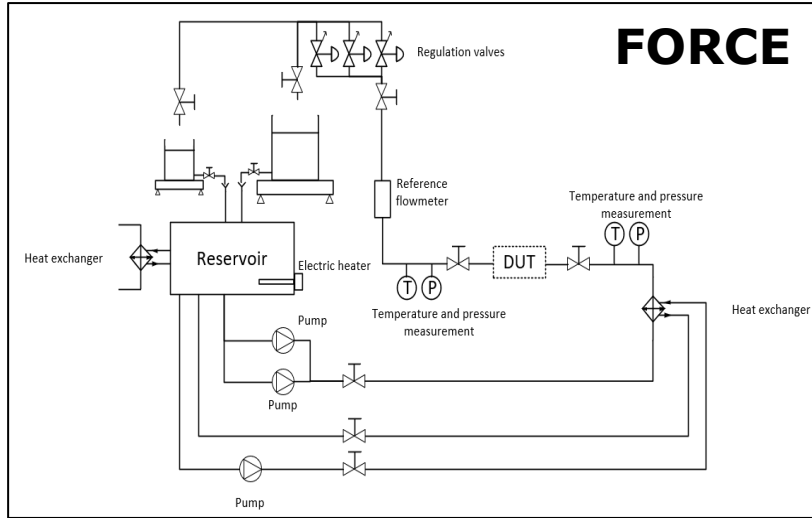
FORCE

Regulation valves

Reference flowmeter

Temperature and pressure measurement

T P

DUT

Heat exchanger

Reservoir

Electric heater

T P

Temperature and pressure measurement

Heat exchanger

Pump

Pump

Pump